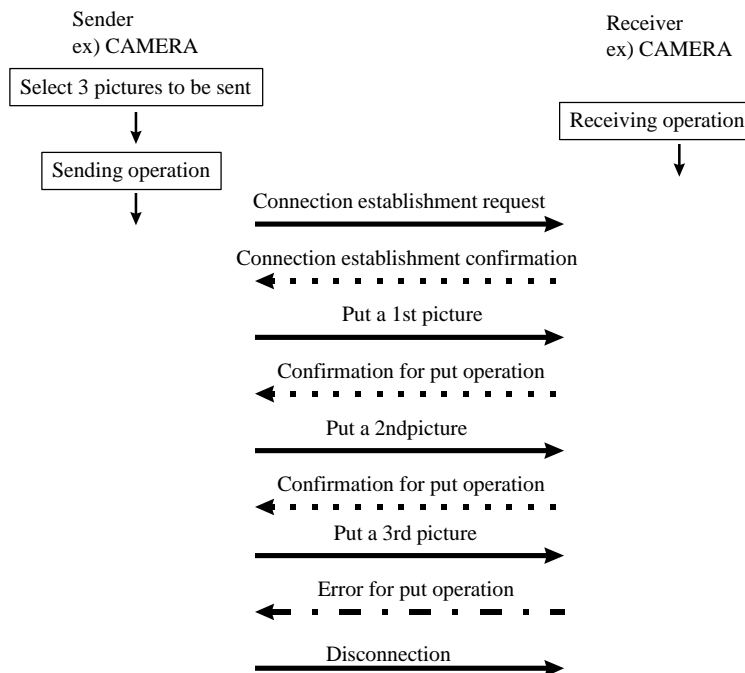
Sender
ex) CAMERA

Receiver
ex) CAMERA

Select 3 pictures to be sent

Receiving operation

Sending operation

Connection establishment request

Connection establishment confirmation

Put a 1st picture

Confirmation for put operation

Put a 2ndpicture

Confirmation for put operation

Put a 3rd picture

Error for put operation

Disconnection